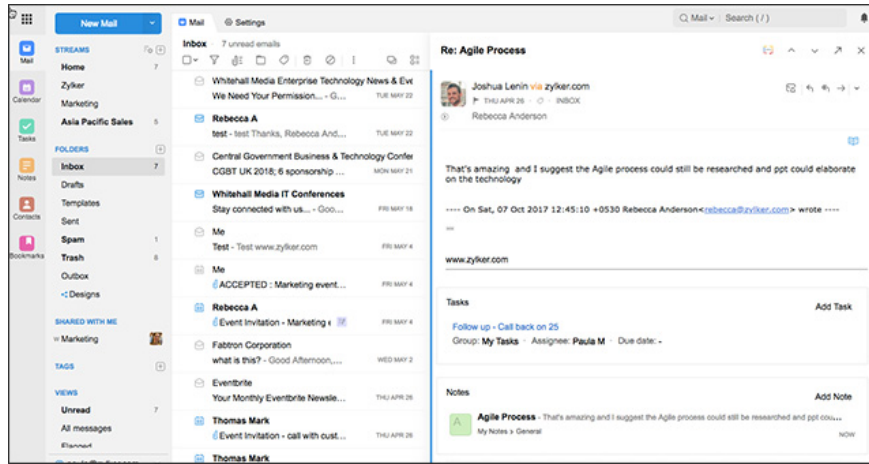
New Mail

Mail
Calendar
Tasks
Notes
Contacts
Bookmarks

STREAMS
Home 7
Zylker
Marketing
Asia Pacific Sales 5

FOLDERS
Inbox 7
Drafts
Templates
Sent
Spam 1
Trash 8
Outbox
Designs

SHARED WITH ME
Marketing

TAGS

VIEWS
Unread 7
All messages
Flagged

Mail
Settings

Inbox 7 unread emails

Whitehall Media Enterprise Technology News & Eve
We Need Your Permission... - G... TUE MAY 22

Rebecca A
test - test Thanks, Rebecca And... TUE MAY 22

Central Government Business & Technology Confer
CGBT UK 2018; 6 sponsorship ... MON MAY 21

Whitehall Media IT Conferences
Stay connected with us... - Goo... FRI MAY 18

Me
Test - Test www.zylker.com FRI MAY 4

Me
ACCEPTED : Marketing event... FRI MAY 4

Rebecca A
Event Invitation - Marketing e FRI MAY 4

Fabtron Corporation
what is this? - Good Afternoon,... WED MAY 2

Eventbrite
Your Monthly Eventbrite Newsle... THU APR 26

Thomas Mark
Event Invitation - call with cust... THU APR 26

Thomas Mark

Mail ▾ Search ( / )

Re: Agile Process

Joshua Lenin via zylker.com
THU APR 26 INBOX
Rebecca Anderson

That's amazing and I suggest the Agile process could still be researched and ppt could elaborate on the technology

---- On Sat, 07 Oct 2017 12:45:10 +0530 Rebecca Anderson<rebecca@zylker.com> wrote ----

--

www.zylker.com

Tasks
Add Task
Follow up - Call back on 25
Group: My Tasks · Assignee: Paula M · Due date: -

Notes
Add Note
Agile Process - That's amazing and I suggest the Agile process could still be researched and ppt cou...
My Notes › General NOW